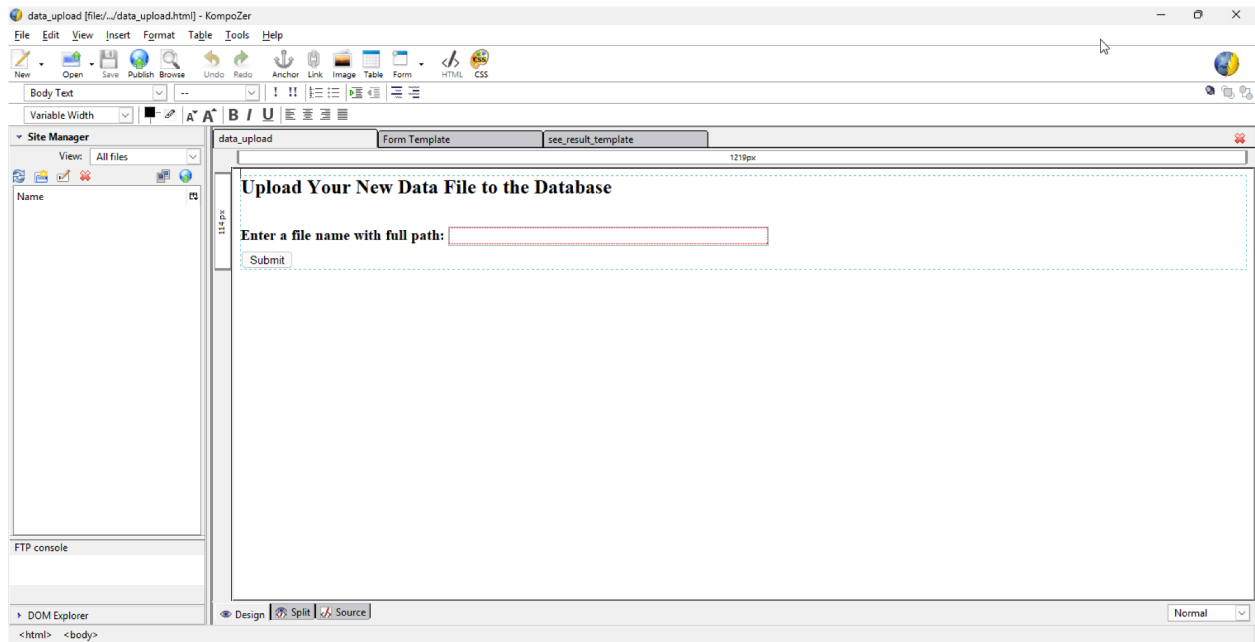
data_upload [file:/.../data_upload.html] - KompoZer

File Edit View Insert Format Table Tools Help

New Open Save Publish Browse Undo Redo Anchor Link Image Table Form HTML CSS

Body Text --

Variable Width

Site Manager

View: All files

Name

data_upload Form Template see_result_template

1219px

114px

Upload Your New Data File to the Database

Enter a file name with full path:

Submit

FTP console

DOM Explorer

Design Split Source

Normal

<html> <body>